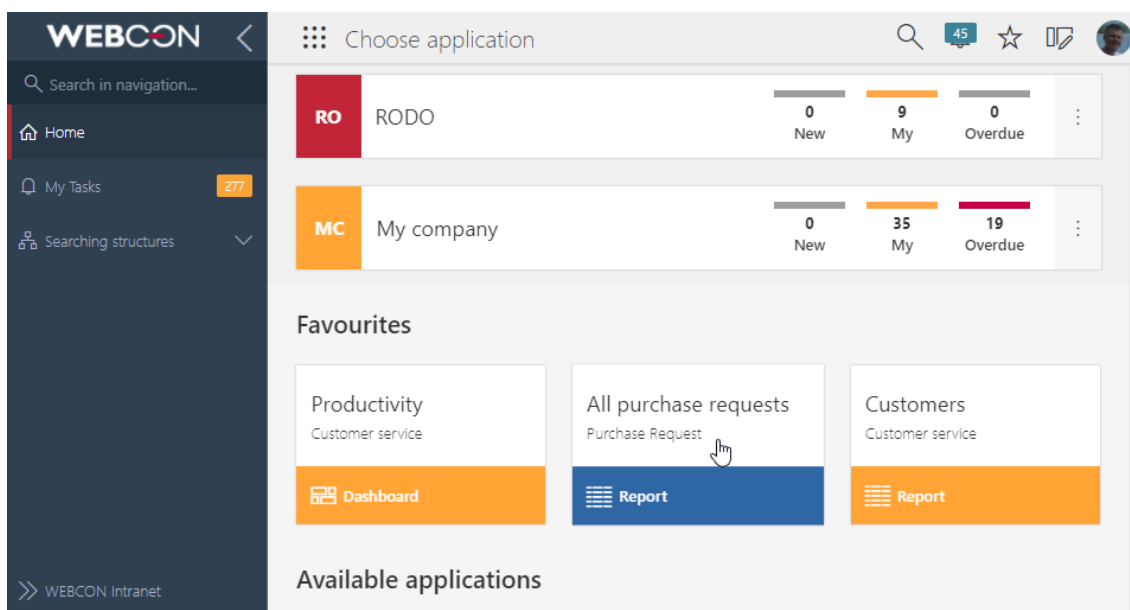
WEBCON

Search in navigation...

Home

My Tasks 277

Searching structures

WEBCON Intranet

Choose application

45

RO RODO
0 New
9 My
0 Overdue

MC My company
0 New
35 My
19 Overdue

Favourites

Productivity
Customer service
Dashboard

All purchase requests
Purchase Request
Report

Customers
Customer service
Report

Available applications